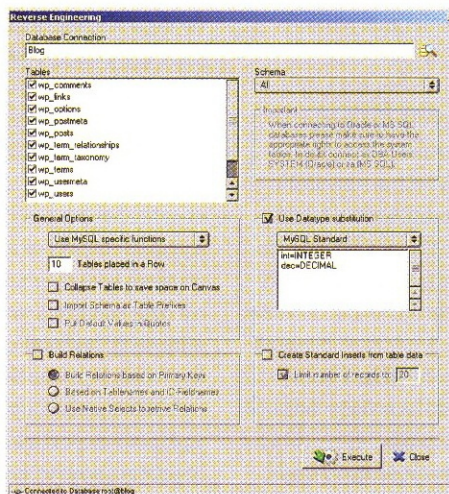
Reverse Engineering

Database Connection
Blog

Tables
wp_comments
wp_links
wp_options
wp_postmeta
wp_posts
wp_term_relationships
wp_term_taxonomy
wp_terms
wp_usermeta
wp_users

Schema
All

Important
When connecting to Oracle or MS SQL databases please make sure to have the appropriate rights to access the system tables. In doubt connect as DBA User SYSTEM (Oracle) or sa (MS SQL).

General Options
Use MySQL specific functions
10 Tables placed in a Row
Collapse Tables to save space on Canvas
Import Schema as Table Prefixes
Put Default Values in Quotes

Use Datatype substitution
MySQL Standard
int=INTEGER
dec=DECIMAL

Build Relations
Build Relations based on Primary Keys
Based on Tablenames and ID Fieldnames
Use Native Selects to retrive Relations

Create Standard Inserts from table data
Limit number of records to: 20

Execute
Close

Connected to Database root@blog